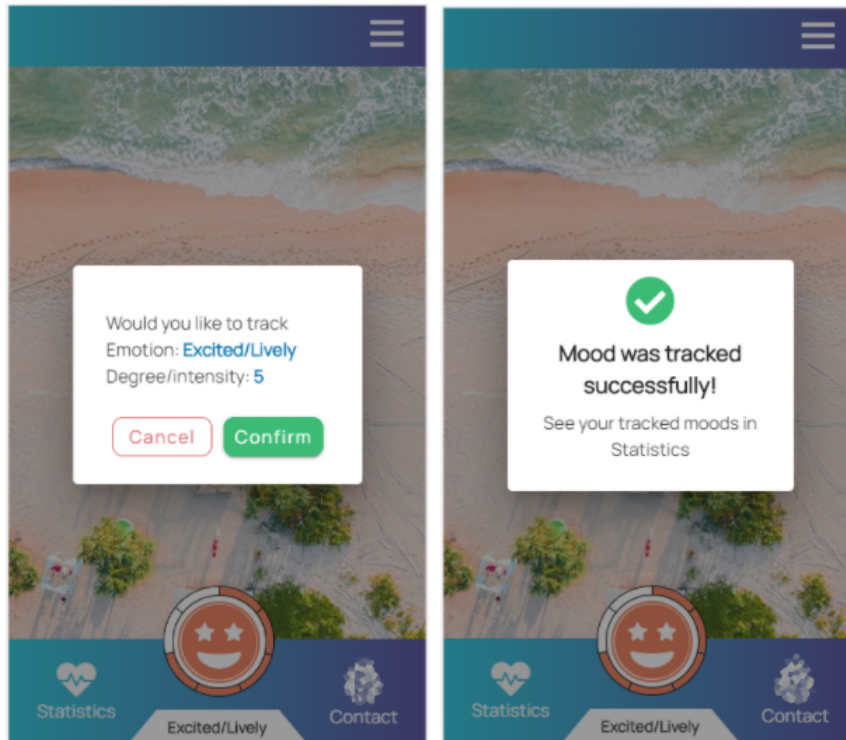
Would you like to track
Emotion: Excited/Lively
Degree/intensity: 5

Cancel Confirm

Statistics Excited/Lively Contact

Mood was tracked successfully!

See your tracked moods in Statistics

Statistics Excited/Lively Contact